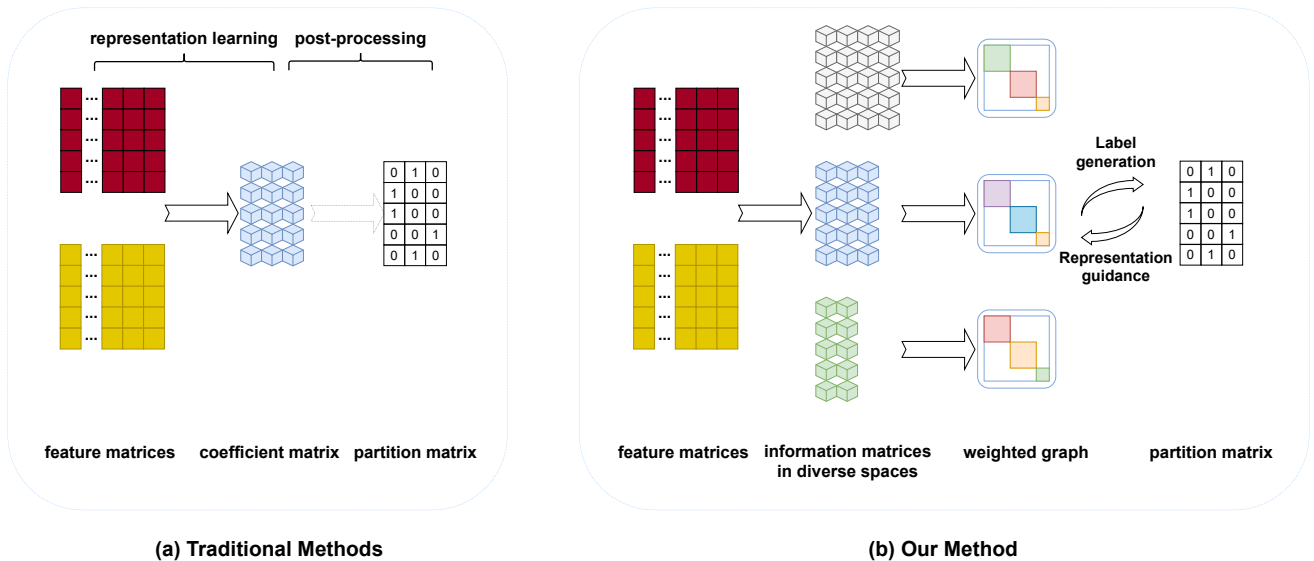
representation learning

post-processing

...
...
...
...
...

| 0 | 1 | 0 |
|---|---|---|
| 1 | 0 | 0 |
| 1 | 0 | 0 |
| 0 | 0 | 1 |
| 0 | 1 | 0 |

...
...
...
...
...

feature matrices

coefficient matrix

partition matrix

(a) Traditional Methods

...
...
...
...
...

...
...
...
...
...

Label generation

Representation guidance

| 0 | 1 | 0 |
|---|---|---|
| 1 | 0 | 0 |
| 1 | 0 | 0 |
| 0 | 0 | 1 |
| 0 | 1 | 0 |

feature matrices

information matrices in diverse spaces

weighted graph

partition matrix

(b) Our Method